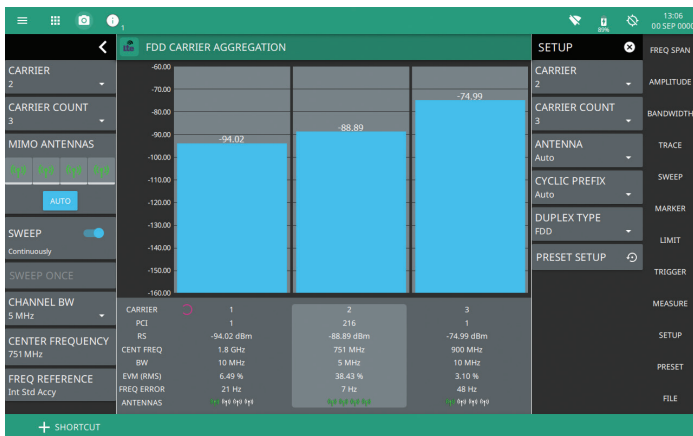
1

89%

13:06
00 SEP 0000

FDD CARRIER AGGREGATION

CARRIER
2

CARRIER COUNT
3

MIMO ANTENNAS

AUTO

SWEEP
Continuously

SWEEP ONCE

CHANNEL BW
5 MHz

CENTER FREQUENCY
751 MHz

FREQ REFERENCE
Int Std Accy

-60.00
-70.00
-80.00
-90.00
-100.00
-110.00
-120.00
-130.00
-140.00
-150.00
-160.00

-94.02
-88.89
-74.99

| CARRIER | 1 | 2 | 3 |
|---|---|---|---|
| PCI | 1 | 216 | 1 |
| RS | -94.02 dBm | -88.89 dBm | -74.99 dBm |
| CENT FREQ | 1.8 GHz | 751 MHz | 900 MHz |
| BW | 10 MHz | 5 MHz | 10 MHz |
| EVM (RMS) | 6.49 % | 38.43 % | 3.10 % |
| FREQ ERROR | 21 Hz | 7 Hz | 48 Hz |
| ANTENNAS | | | |

SETUP

CARRIER
2

CARRIER COUNT
3

ANTENNA
Auto

CYCLIC PREFIX
Auto

DUPLEX TYPE
FDD

PRESET SETUP

FREQ SPAN
AMPLITUDE
BANDWIDTH
TRACE
SWEEP
MARKER
LIMIT
TRIGGER
MEASURE
SETUP
PRESET
FILE

SHORTCUT